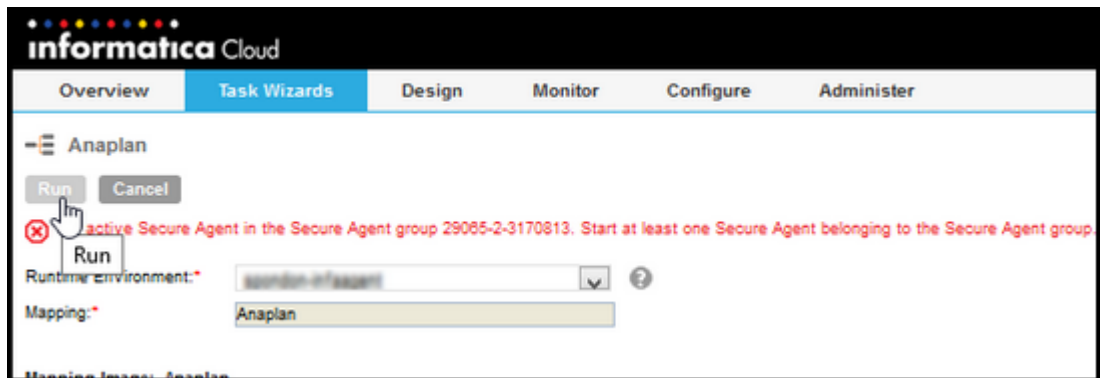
informatica Cloud

Overview Task Wizards Design Monitor Configure Administer

Anaplan

Run Cancel

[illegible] active Secure Agent in the Secure Agent group 29065-2-3170813. Start at least one Secure Agent belonging to the Secure Agent group.

Run

Runtime Environment:* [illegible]

Mapping:* Anaplan

Mapping Image: Anaplan